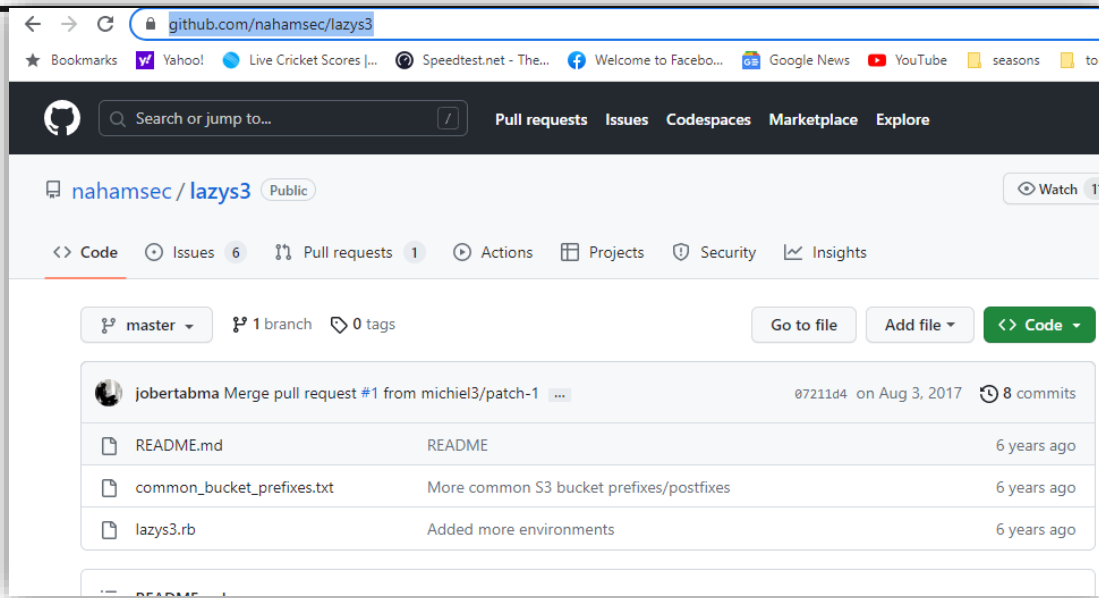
github.com/nahamsec/lazys3

Bookmarks Yahoo! Live Cricket Scores |... Speedtest.net - The... Welcome to Facebo... Google News YouTube seasons to

Search or jump to... / Pull requests Issues Codespaces Marketplace Explore

nahamsec / lazys3 Public

Watch 1

Code Issues 6 Pull requests 1 Actions Projects Security Insights

master 1 branch 0 tags Go to file Add file Code

jobertabma Merge pull request #1 from michiel3/patch-1 ... 07211d4 on Aug 3, 2017 8 commits

| | | |
|---|---|---|
| README.md | README | 6 years ago |
| common_bucket_prefixes.txt | More common S3 bucket prefixes/postfixes | 6 years ago |
| lazys3.rb | Added more environments | 6 years ago |

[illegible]